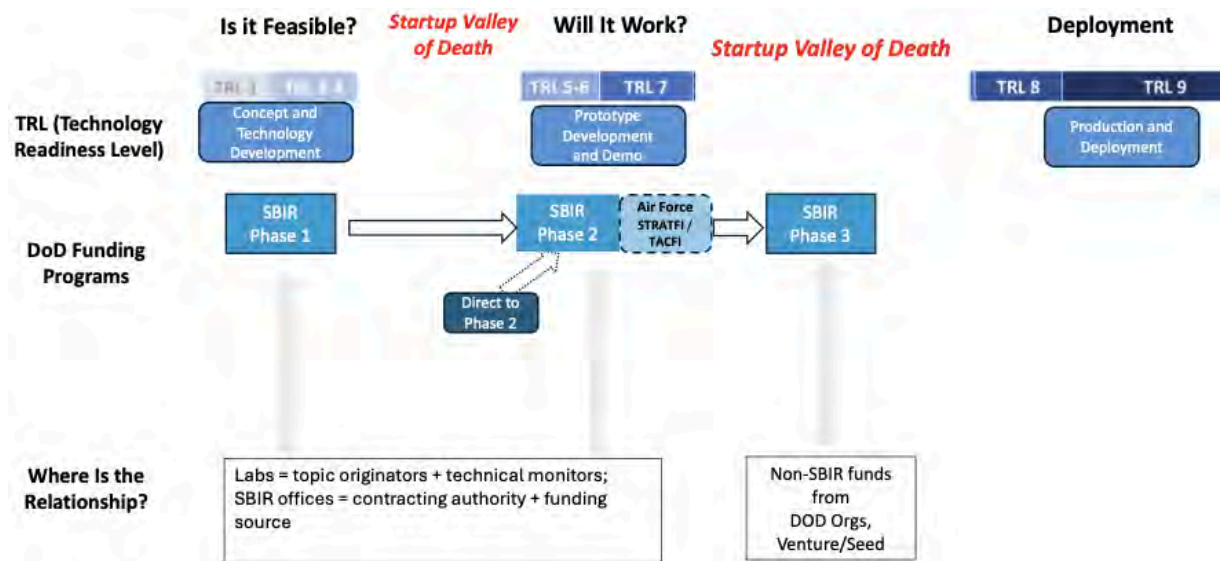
Is it Feasible?

Startup Valley of Death

Will It Work?

Startup Valley of Death

Deployment

TRL (Technology Readiness Level)

TRL 1 TRL 2-4

Concept and Technology Development

TRL 5-6 TRL 7

Prototype Development and Demo

TRL 8 TRL 9

Production and Deployment

DoD Funding Programs

SBIR Phase 1

SBIR Phase 2

Air Force STRATFI / TACFI

SBIR Phase 3

Direct to Phase 2

Where Is the Relationship?

Labs = topic originators + technical monitors; SBIR offices = contracting authority + funding source

Non-SBIR funds from DOD Orgs, Venture/Seed